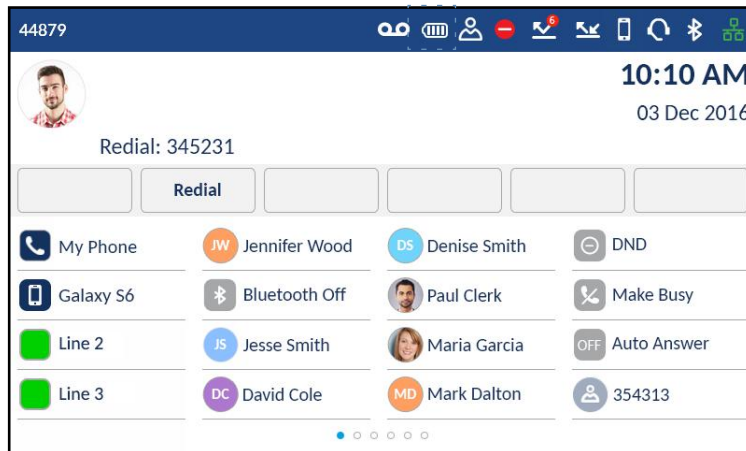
44879

6

10:10 AM

03 Dec 2016

Redial: 345231

Redial

My Phone

JW Jennifer Wood

DS Denise Smith

DND

Galaxy S6

Bluetooth Off

Paul Clerk

Make Busy

Line 2

JS Jesse Smith

Maria Garcia

OFF Auto Answer

Line 3

DC David Cole

MD Mark Dalton

354313